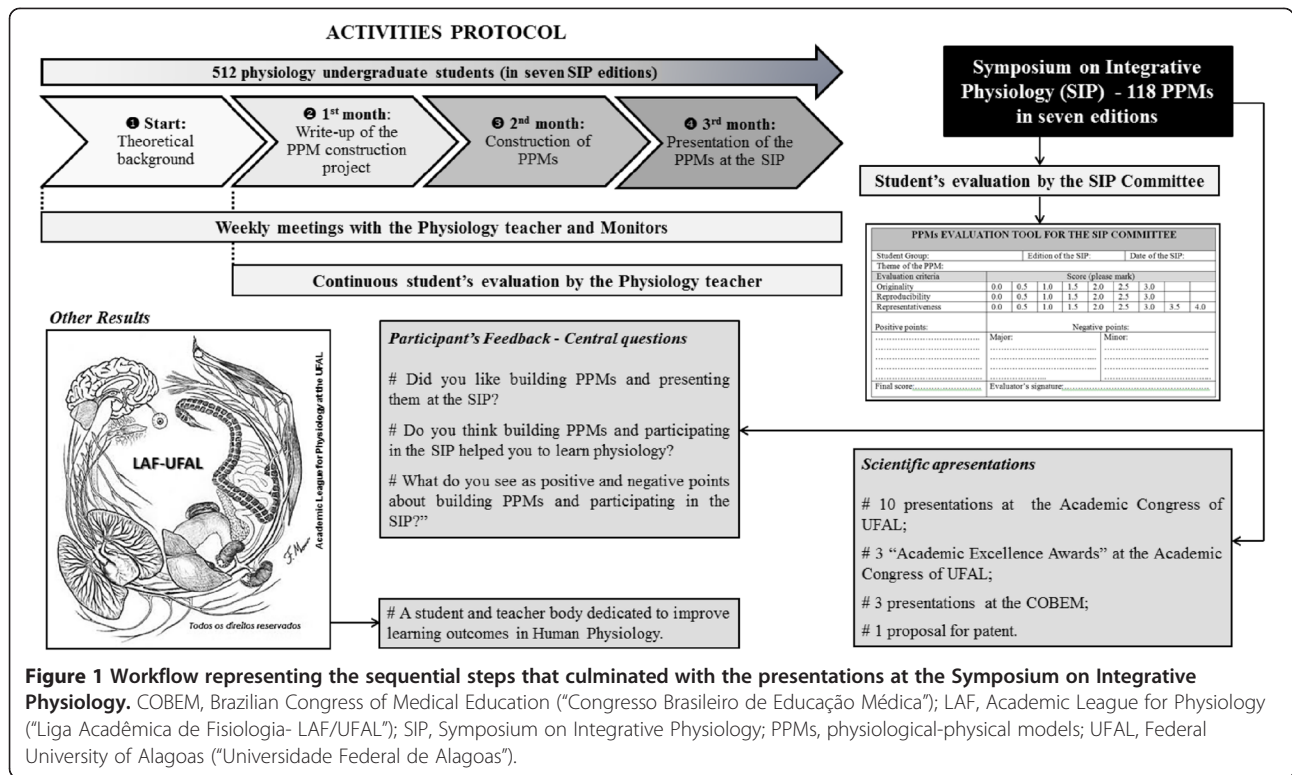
ACTIVITIES PROTOCOL

512 physiology undergraduate students (in seven SIP editions)

❶ Start: Theoretical background

❷ 1st month: Write-up of the PPM construction project

❸ 2nd month: Construction of PPMs

❹ 3rd month: Presentation of the PPMs at the SIP

Symposium on Integrative Physiology (SIP) - 118 PPMs in seven editions

Student's evaluation by the SIP Committee

Weekly meetings with the Physiology teacher and Monitors

Continuous student's evaluation by the Physiology teacher

PPMs EVALUATION TOOL FOR THE SIP COMMITTEE

| Student Group: | | Edition of the SIP: | | | | Date of the SIP: | | | |
|---|---|---|---|---|---|---|---|---|---|
| Theme of the PPM: | | | | | | | | | |
| Evaluation criteria | Score (please mark) | | | | | | | | |
| Originality | 0.0 | 0.5 | 1.0 | 1.5 | 2.0 | 2.5 | 3.0 | | |
| Reproducibility | 0.0 | 0.5 | 1.0 | 1.5 | 2.0 | 2.5 | 3.0 | | |
| Representativeness | 0.0 | 0.5 | 1.0 | 1.5 | 2.0 | 2.5 | 3.0 | 3.5 | 4.0 |

Positive points: Negative points: Major: Minor:

Final score:........ Evaluator's signature:........

Other Results

LAF-UFAL

Academic League for Physiology at the UFAL

Todos os direitos reservados

Participant's Feedback - Central questions

# Did you like building PPMs and presenting them at the SIP?

# Do you think building PPMs and participating in the SIP helped you to learn physiology?

# What do you see as positive and negative points about building PPMs and participating in the SIP?"

Scientific apresentations

# 10 presentations at the Academic Congress of UFAL;

# 3 "Academic Excellence Awards" at the Academic Congress of UFAL;

# 3 presentations at the COBEM;

# 1 proposal for patent.

# A student and teacher body dedicated to improve learning outcomes in Human Physiology.

Figure 1 Workflow representing the sequential steps that culminated with the presentations at the Symposium on Integrative Physiology. COBEM, Brazilian Congress of Medical Education ("Congresso Brasileiro de Educação Médica"); LAF, Academic League for Physiology ("Liga Acadêmica de Fisiologia- LAF/UFAL"); SIP, Symposium on Integrative Physiology; PPMs, physiological-physical models; UFAL, Federal University of Alagoas ("Universidade Federal de Alagoas").